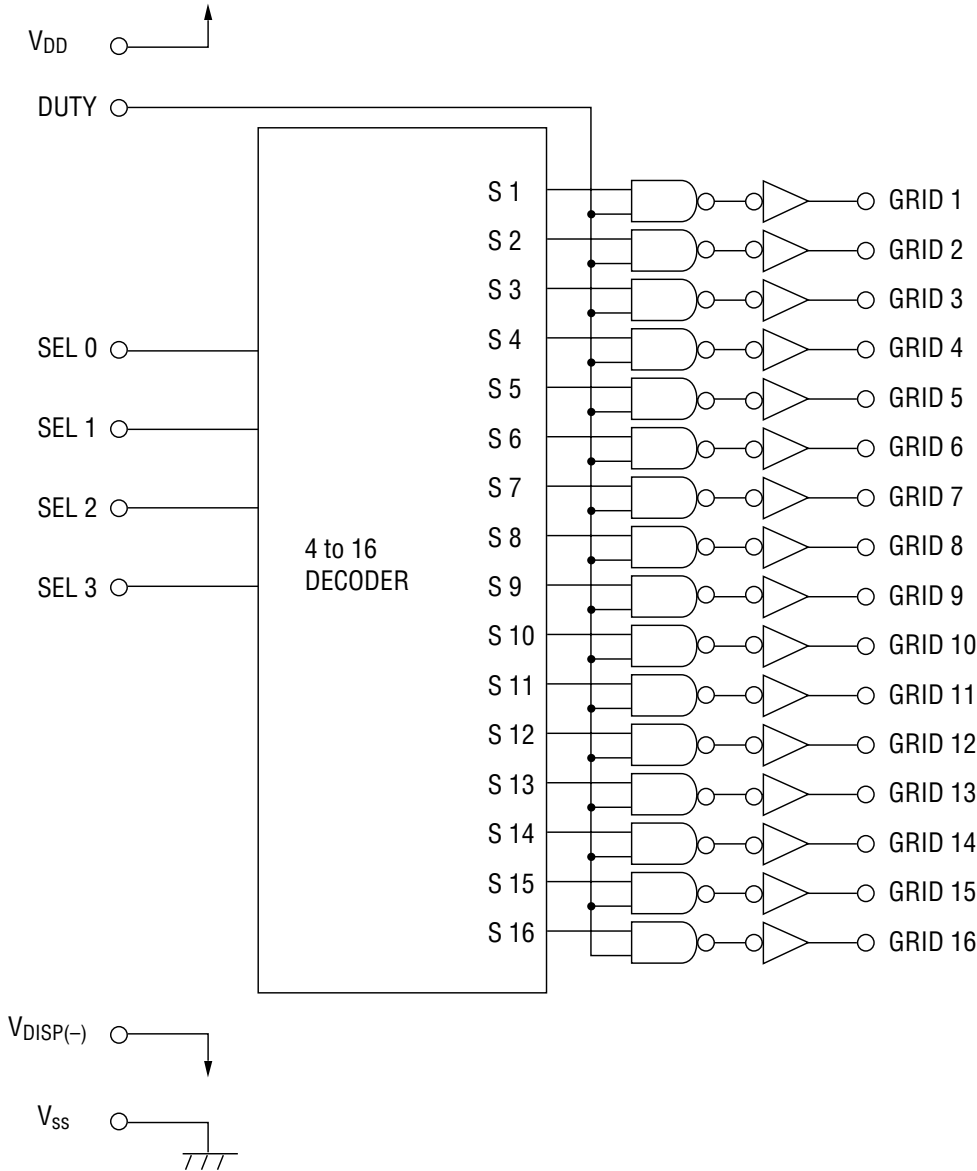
$V_{DD}$

DUTY

SEL 0

SEL 1

SEL 2

SEL 3

4 to 16 DECODER

S 1
S 2
S 3
S 4
S 5
S 6
S 7
S 8
S 9
S 10
S 11
S 12
S 13
S 14
S 15
S 16

GRID 1
GRID 2
GRID 3
GRID 4
GRID 5
GRID 6
GRID 7
GRID 8
GRID 9
GRID 10
GRID 11
GRID 12
GRID 13
GRID 14
GRID 15
GRID 16

$V_{DISP(-)}$

$V_{SS}$